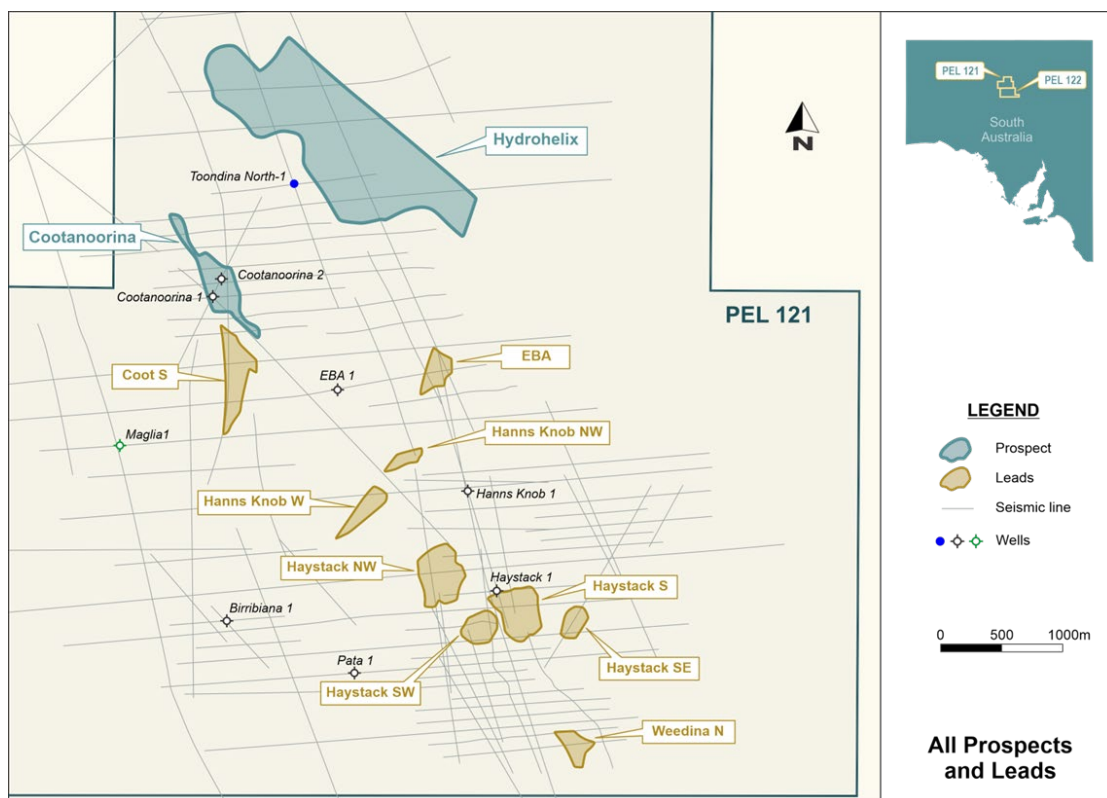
Hydrohelix

Toondina North-1

Cootanoorina

Cootanoorina 2

Cootanoorina 1

PEL 121

Coot S

EBA 1

EBA

Maglia1

Hanns Knob NW

Hanns Knob 1

Hanns Knob W

Haystack NW

Haystack 1

Haystack S

Birribiana 1

Pata 1

Haystack SE

Haystack SW

Weedina N

N

PEL 121

PEL 122

South Australia

LEGEND

Prospect

Leads

Seismic line

Wells

0 500 1000m

All Prospects and Leads